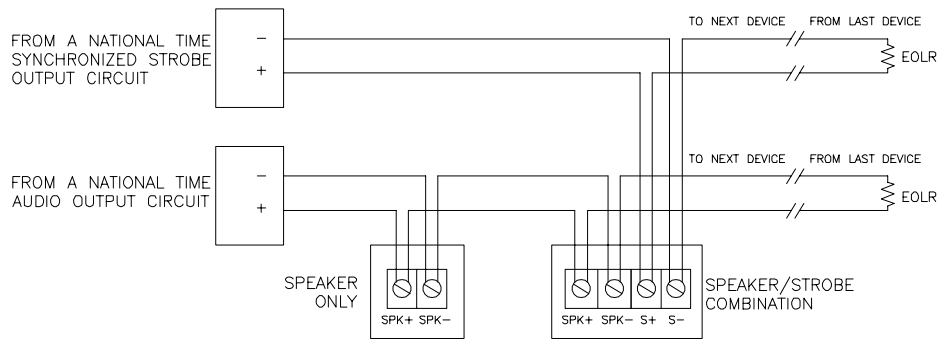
FROM A NATIONAL TIME SYNCHRONIZED STROBE OUTPUT CIRCUIT

–
+

TO NEXT DEVICE FROM LAST DEVICE

EOLR

FROM A NATIONAL TIME AUDIO OUTPUT CIRCUIT

–
+

TO NEXT DEVICE FROM LAST DEVICE

EOLR

SPEAKER ONLY

SPK+ SPK–

SPK+ SPK– S+ S–

SPEAKER/STROBE COMBINATION